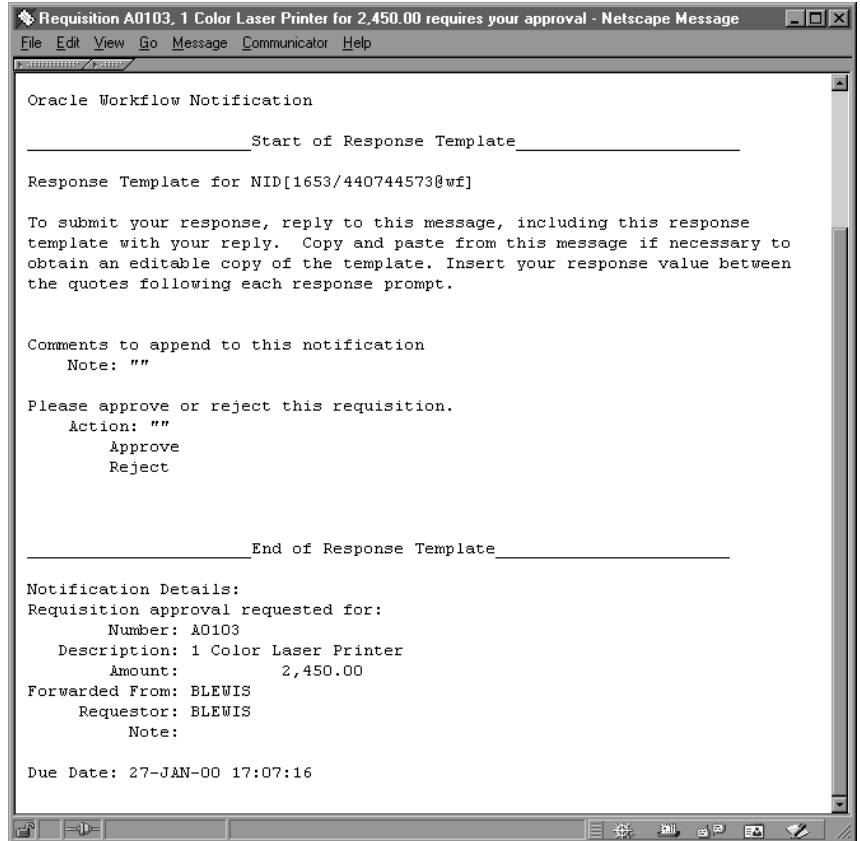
Requisition A0103, 1 Color Laser Printer for 2,450.00 requires your approval - Netscape Message

File Edit View Go Message Communicator Help

Oracle Workflow Notification

______________________Start of Response Template______________________

Response Template for NID[1653/440744573@wf]

To submit your response, reply to this message, including this response template with your reply. Copy and paste from this message if necessary to obtain an editable copy of the template. Insert your response value between the quotes following each response prompt.

Comments to append to this notification
Note: ""

Please approve or reject this requisition.
Action: ""
Approve
Reject

______________________End of Response Template______________________

Notification Details:
Requisition approval requested for:
Number: A0103
Description: 1 Color Laser Printer
Amount: 2,450.00
Forwarded From: BLEWIS
Requestor: BLEWIS
Note:

Due Date: 27-JAN-00 17:07:16